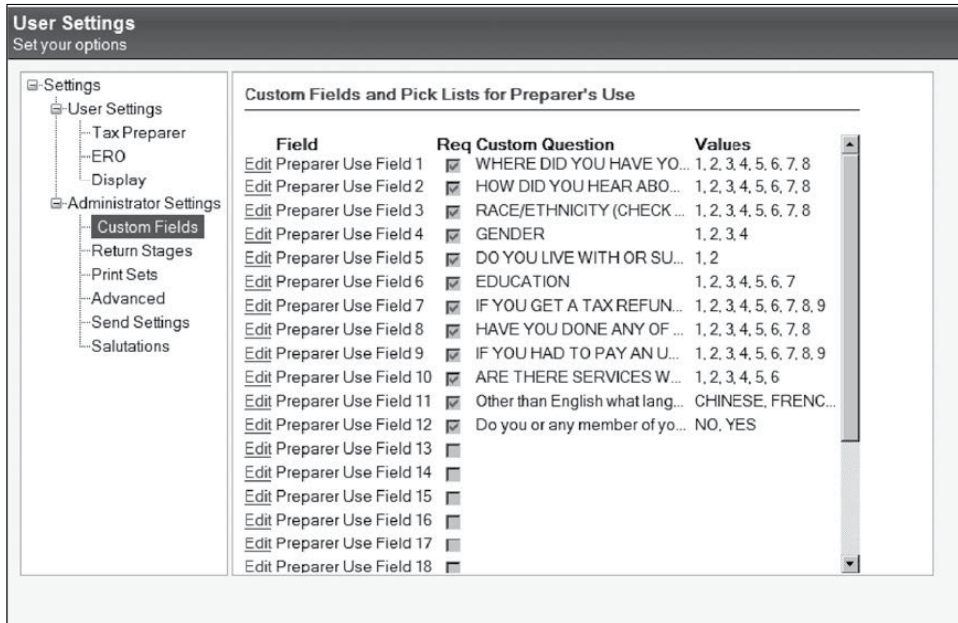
User Settings
Set your options

Settings
User Settings
Tax Preparer
ERO
Display
Administrator Settings
Custom Fields
Return Stages
Print Sets
Advanced
Send Settings
Salutations

Custom Fields and Pick Lists for Preparer's Use

| Field | Req | Custom Question | Values |
|---|---|---|---|
| Edit Preparer Use Field 1 | ☑ | WHERE DID YOU HAVE YO... | 1, 2, 3, 4, 5, 6, 7, 8 |
| Edit Preparer Use Field 2 | ☑ | HOW DID YOU HEAR ABO... | 1, 2, 3, 4, 5, 6, 7, 8 |
| Edit Preparer Use Field 3 | ☑ | RACE/ETHNICITY (CHECK ... | 1, 2, 3, 4, 5, 6, 7, 8 |
| Edit Preparer Use Field 4 | ☑ | GENDER | 1, 2, 3, 4 |
| Edit Preparer Use Field 5 | ☑ | DO YOU LIVE WITH OR SU... | 1, 2 |
| Edit Preparer Use Field 6 | ☑ | EDUCATION | 1, 2, 3, 4, 5, 6, 7 |
| Edit Preparer Use Field 7 | ☑ | IF YOU GET A TAX REFUN... | 1, 2, 3, 4, 5, 6, 7, 8, 9 |
| Edit Preparer Use Field 8 | ☑ | HAVE YOU DONE ANY OF ... | 1, 2, 3, 4, 5, 6, 7, 8 |
| Edit Preparer Use Field 9 | ☑ | IF YOU HAD TO PAY AN U... | 1, 2, 3, 4, 5, 6, 7, 8, 9 |
| Edit Preparer Use Field 10 | ☑ | ARE THERE SERVICES W... | 1, 2, 3, 4, 5, 6 |
| Edit Preparer Use Field 11 | ☑ | Other than English what lang... | CHINESE, FRENC... |
| Edit Preparer Use Field 12 | ☑ | Do you or any member of yo... | NO, YES |
| Edit Preparer Use Field 13 | ☐ | | |
| Edit Preparer Use Field 14 | ☐ | | |
| Edit Preparer Use Field 15 | ☐ | | |
| Edit Preparer Use Field 16 | ☐ | | |
| Edit Preparer Use Field 17 | ☐ | | |
| Edit Preparer Use Field 18 | ☐ | | |